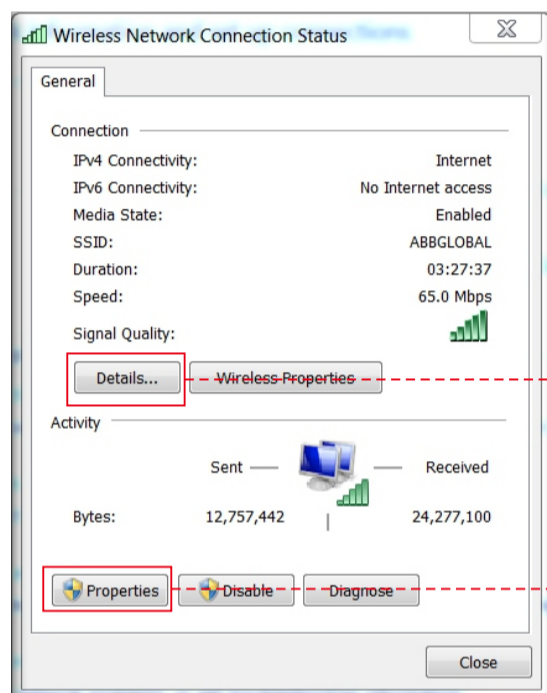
Wireless Network Connection Status

General

Connection

IPv4 Connectivity: Internet
IPv6 Connectivity: No Internet access
Media State: Enabled
SSID: ABBGLOBAL
Duration: 03:27:37
Speed: 65.0 Mbps
Signal Quality:

Details...
Wireless Properties

Activity

Sent — — Received

Bytes: 12,757,442 24,277,100

Properties
Disable
Diagnose

Close